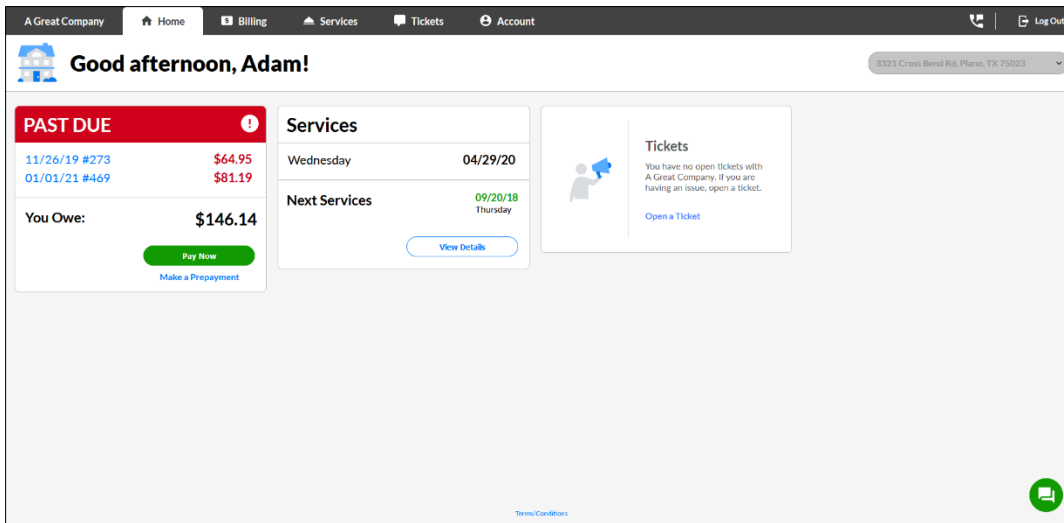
A Great Company
Home
Billing
Services
Tickets
Account
Log Out

Good afternoon, Adam!

3321 Cross Bend Rd, Plano, TX 75023

PAST DUE
11/26/19 #273 $64.95
01/01/21 #469 $81.19
You Owe: $146.14
Pay Now
Make a Prepayment

Services
Wednesday 04/29/20
Next Services 09/20/18 Thursday
View Details

Tickets
You have no open tickets with A Great Company. If you are having an issue, open a ticket.
Open a Ticket

Terms/Conditions